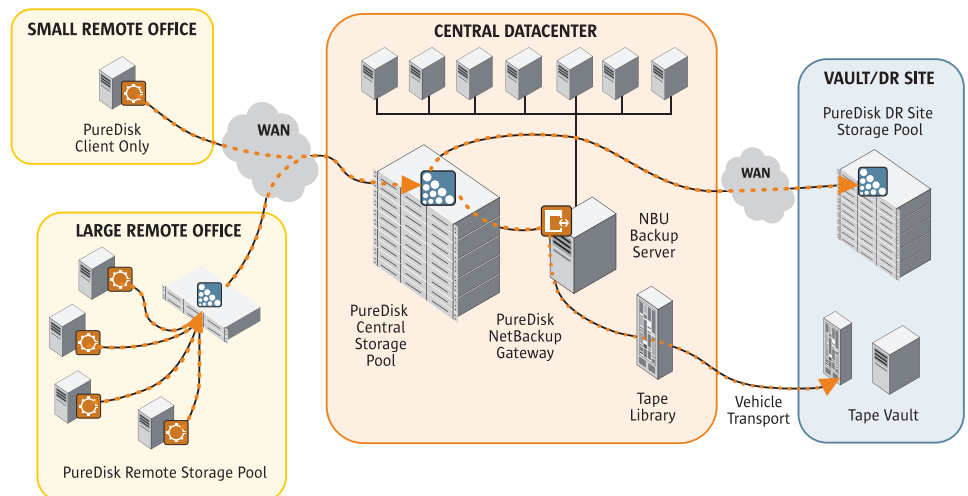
SMALL REMOTE OFFICE

PureDisk Client Only

WAN

LARGE REMOTE OFFICE

PureDisk Remote Storage Pool

CENTRAL DATACENTER

PureDisk Central Storage Pool

PureDisk NetBackup Gateway

NBU Backup Server

Tape Library

WAN

Vehicle Transport

VAULT/DR SITE

PureDisk DR Site Storage Pool

Tape Vault